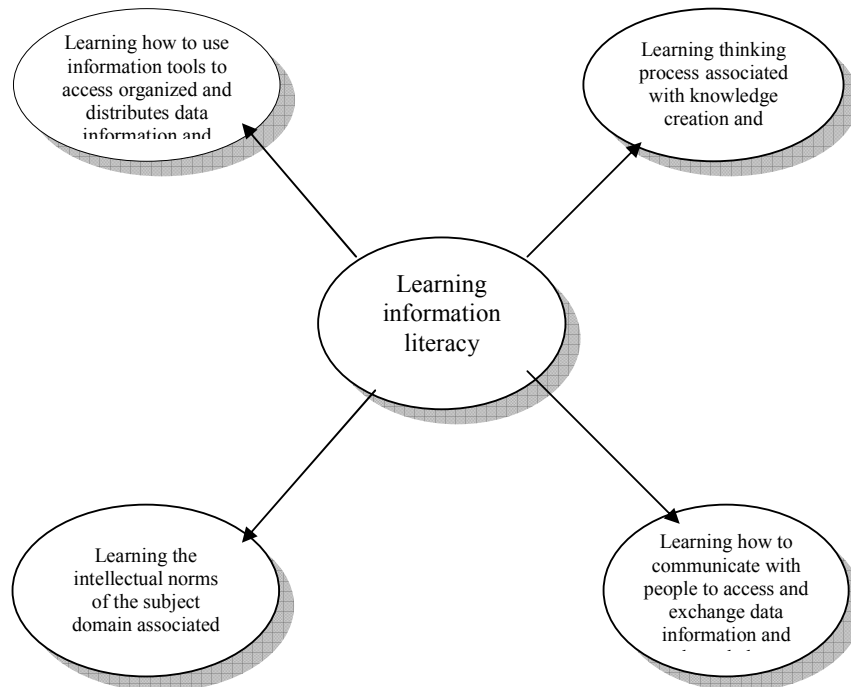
Learning how to use information tools to access organized and distributes data information and

Learning thinking process associated with knowledge creation and

Learning information literacy

Learning the intellectual norms of the subject domain associated

Learning how to communicate with people to access and exchange data information and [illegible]